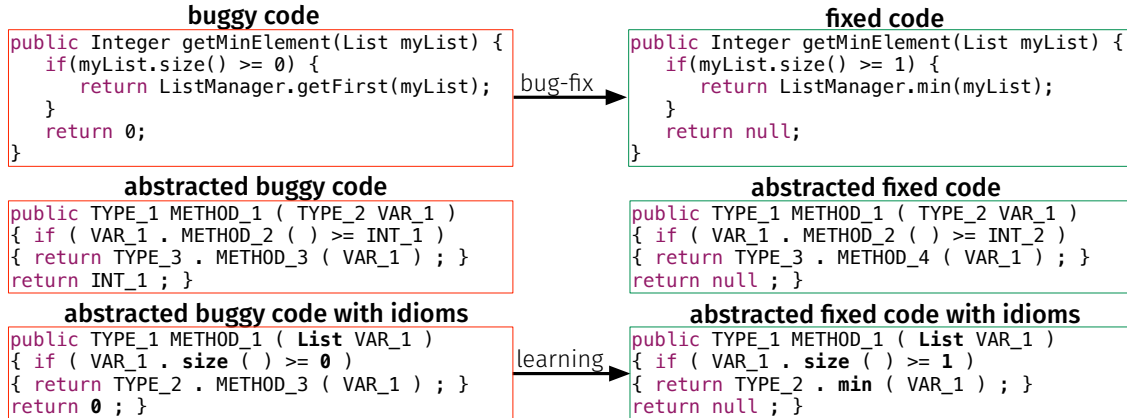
buggy code

```
public Integer getMinElement(List myList) {
   if(myList.size() >= 0) {
      return ListManager.getFirst(myList);
   }
   return 0;
}
```

bug-fix

fixed code

```
public Integer getMinElement(List myList) {
   if(myList.size() >= 1) {
      return ListManager.min(myList);
   }
   return null;
}
```

abstracted buggy code

```
public TYPE_1 METHOD_1 ( TYPE_2 VAR_1 )
{ if ( VAR_1 . METHOD_2 ( ) >= INT_1 )
{ return TYPE_3 . METHOD_3 ( VAR_1 ) ; }
return INT_1 ; }
```

abstracted fixed code

```
public TYPE_1 METHOD_1 ( TYPE_2 VAR_1 )
{ if ( VAR_1 . METHOD_2 ( ) >= INT_2 )
{ return TYPE_3 . METHOD_4 ( VAR_1 ) ; }
return null ; }
```

abstracted buggy code with idioms

```
public TYPE_1 METHOD_1 ( List VAR_1 )
{ if ( VAR_1 . size ( ) >= 0 )
{ return TYPE_2 . METHOD_3 ( VAR_1 ) ; }
return 0 ; }
```

learning

abstracted fixed code with idioms

```
public TYPE_1 METHOD_1 ( List VAR_1 )
{ if ( VAR_1 . size ( ) >= 1 )
{ return TYPE_2 . min ( VAR_1 ) ; }
return null ; }
```